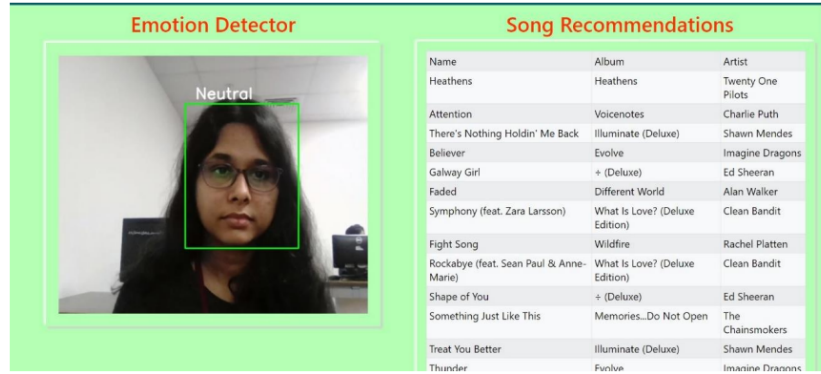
Emotion Detector

Neutral

Song Recommendations

| Name | Album | Artist |
|---|---|---|
| Heathens | Heathens | Twenty One Pilots |
| Attention | Voicenotes | Charlie Puth |
| There's Nothing Holdin' Me Back | Illuminate (Deluxe) | Shawn Mendes |
| Believer | Evolve | Imagine Dragons |
| Galway Girl | ÷ (Deluxe) | Ed Sheeran |
| Faded | Different World | Alan Walker |
| Symphony (feat. Zara Larsson) | What Is Love? (Deluxe Edition) | Clean Bandit |
| Fight Song | Wildfire | Rachel Platten |
| Rockabye (feat. Sean Paul & Anne-Marie) | What Is Love? (Deluxe Edition) | Clean Bandit |
| Shape of You | ÷ (Deluxe) | Ed Sheeran |
| Something Just Like This | Memories...Do Not Open | The Chainsmokers |
| Treat You Better | Illuminate (Deluxe) | Shawn Mendes |
| Thunder | Evolve | Imagine Dragons |